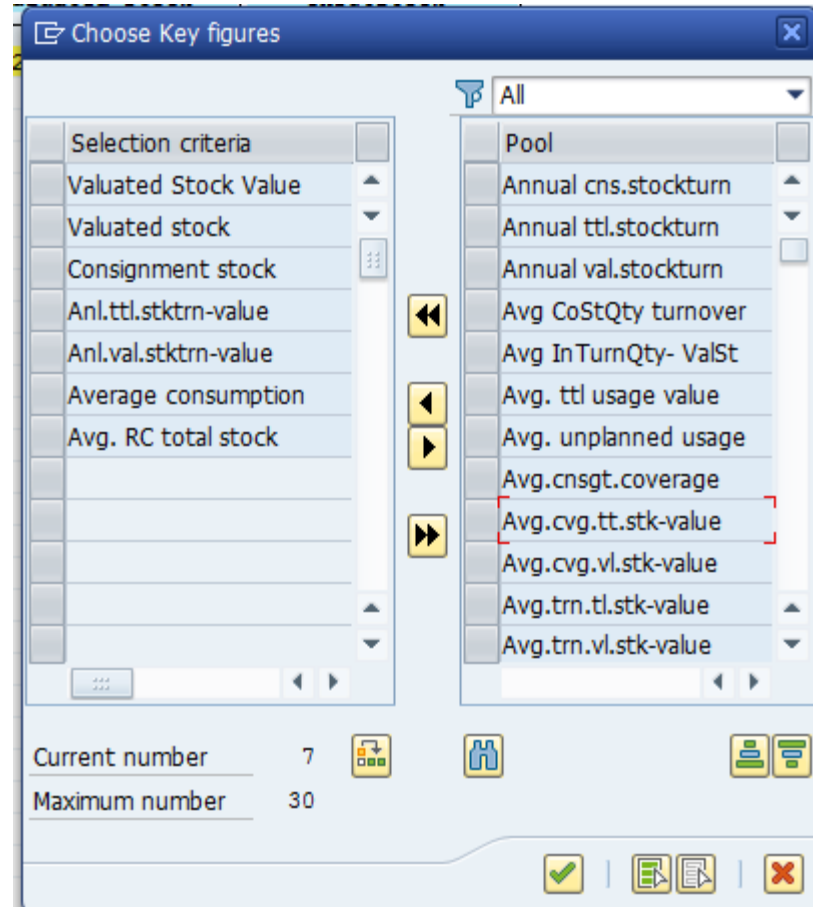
Choose Key figures

All

| Selection criteria |
|---|
| Valuated Stock Value |
| Valuated stock |
| Consignment stock |
| Anl.ttl.stktrn-value |
| Anl.val.stktrn-value |
| Average consumption |
| Avg. RC total stock |

| Pool |
|---|
| Annual cns.stockturn |
| Annual ttl.stockturn |
| Annual val.stockturn |
| Avg CoStQty turnover |
| Avg InTurnQty- ValSt |
| Avg. ttl usage value |
| Avg. unplanned usage |
| Avg.cnsgt.coverage |
| Avg.cvg.tt.stk-value |
| Avg.cvg.vl.stk-value |
| Avg.trn.tl.stk-value |
| Avg.trn.vl.stk-value |

Current number 7
Maximum number 30